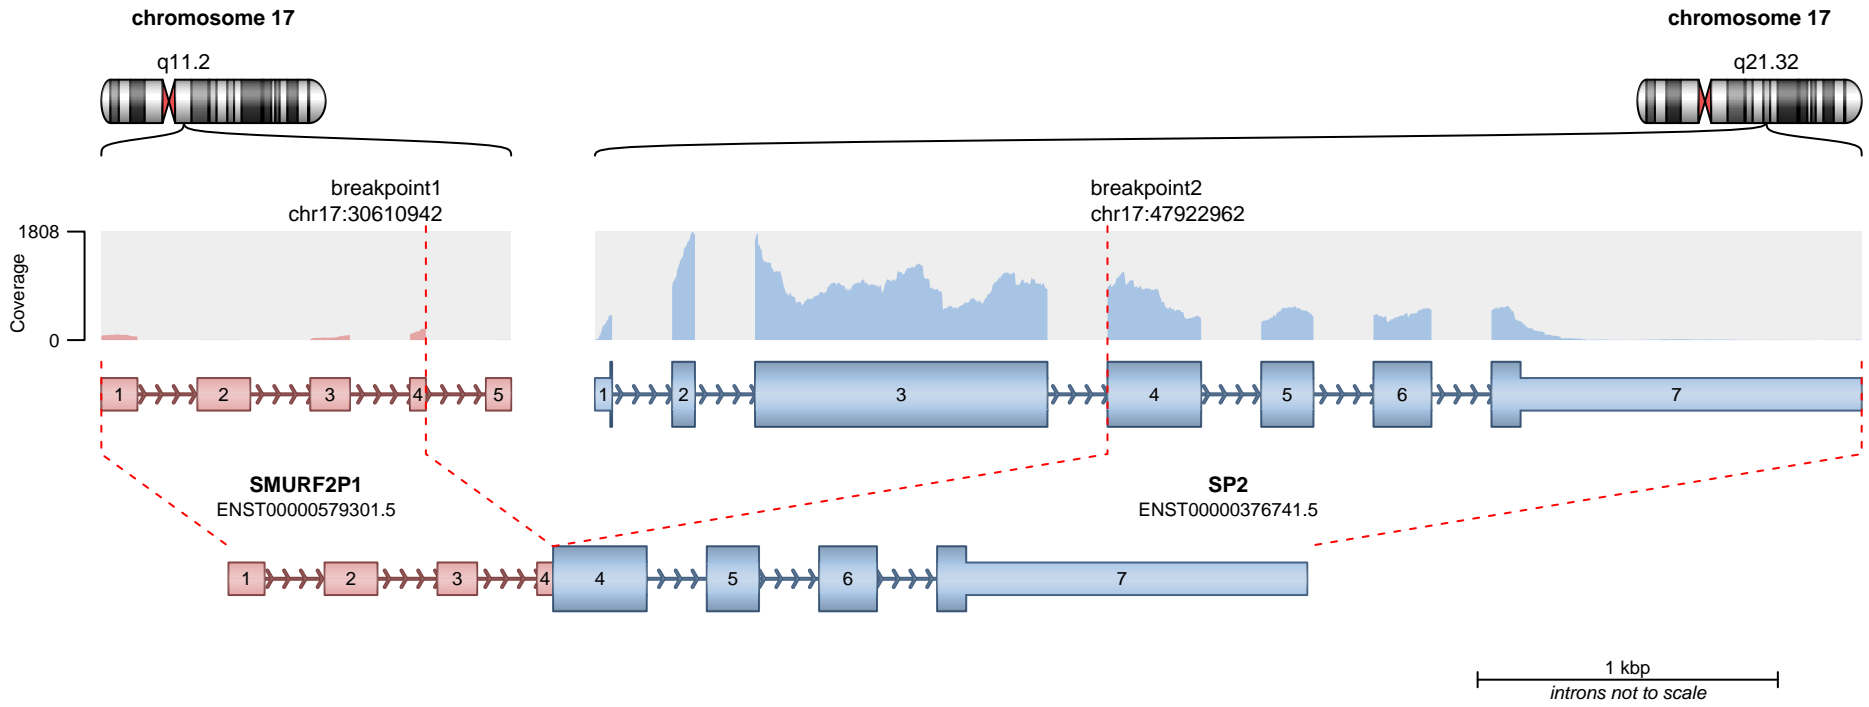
chromosome 17

q11.2

chromosome 17

q21.32

breakpoint1
chr17:30610942

breakpoint2
chr17:47922962

1808

Coverage

0

1 2 3 4 5

1 2 3 4 5 6 7

SMURF2P1
ENST00000579301.5

SP2
ENST00000376741.5

1 2 3 4 4 5 6 7

1 kbp
introns not to scale